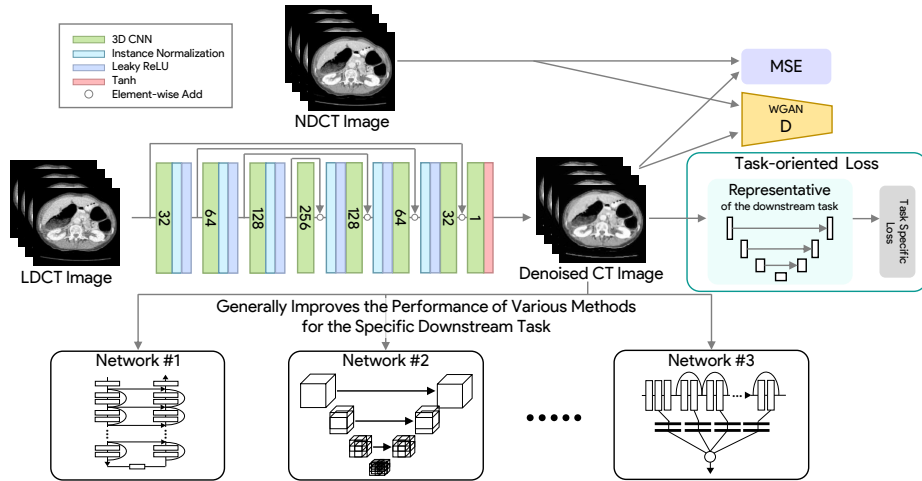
3D CNN
Instance Normalization
Leaky ReLU
Tanh
Element-wise Add

NDCT Image

MSE

WGAN
D

Task-oriented Loss

Representative
of the downstream task

Task Specific Loss

32
64
128
256
128
64
32
1

LDCT Image

Denoised CT Image

Generally Improves the Performance of Various Methods for the Specific Downstream Task

Network #1

Network #2

Network #3